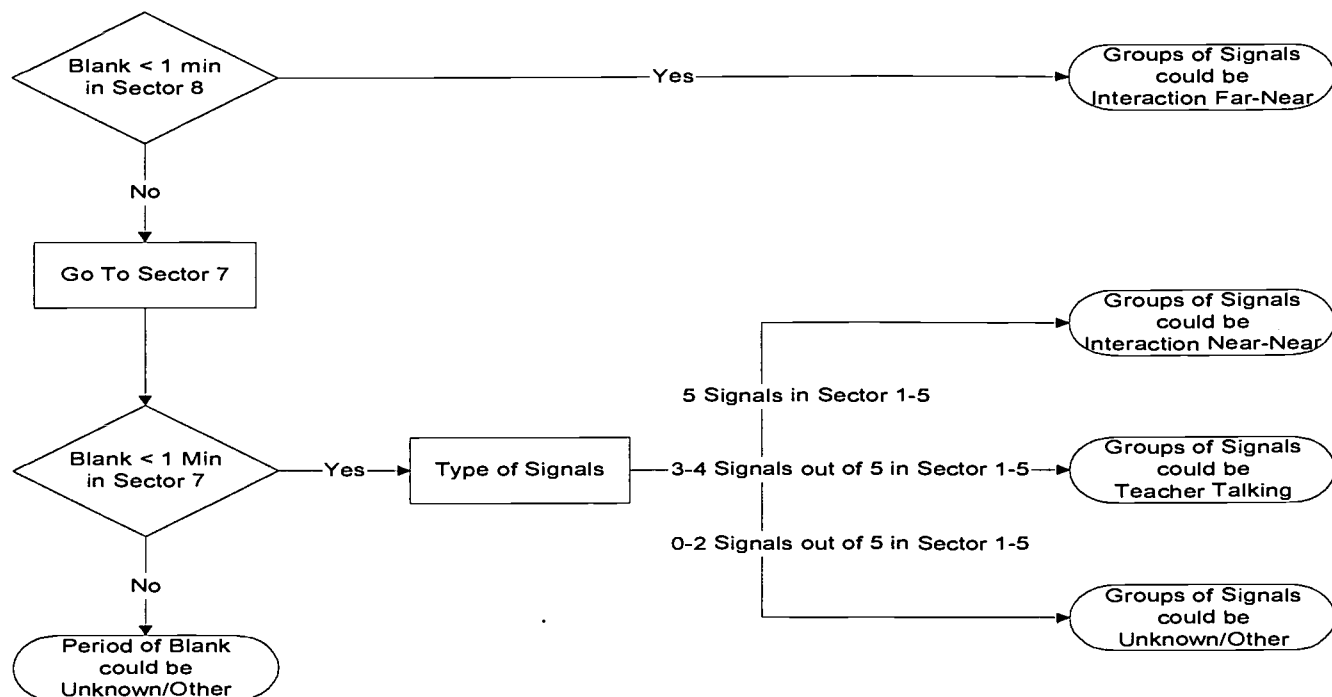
Blank < 1 min in Sector 8

Yes

Groups of Signals could be Interaction Far-Near

No

Go To Sector 7

Groups of Signals could be Interaction Near-Near

5 Signals in Sector 1-5

Blank < 1 Min in Sector 7

Yes

Type of Signals

3-4 Signals out of 5 in Sector 1-5

Groups of Signals could be Teacher Talking

0-2 Signals out of 5 in Sector 1-5

No

Groups of Signals could be Unknown/Other

Period of Blank could be Unknown/Other